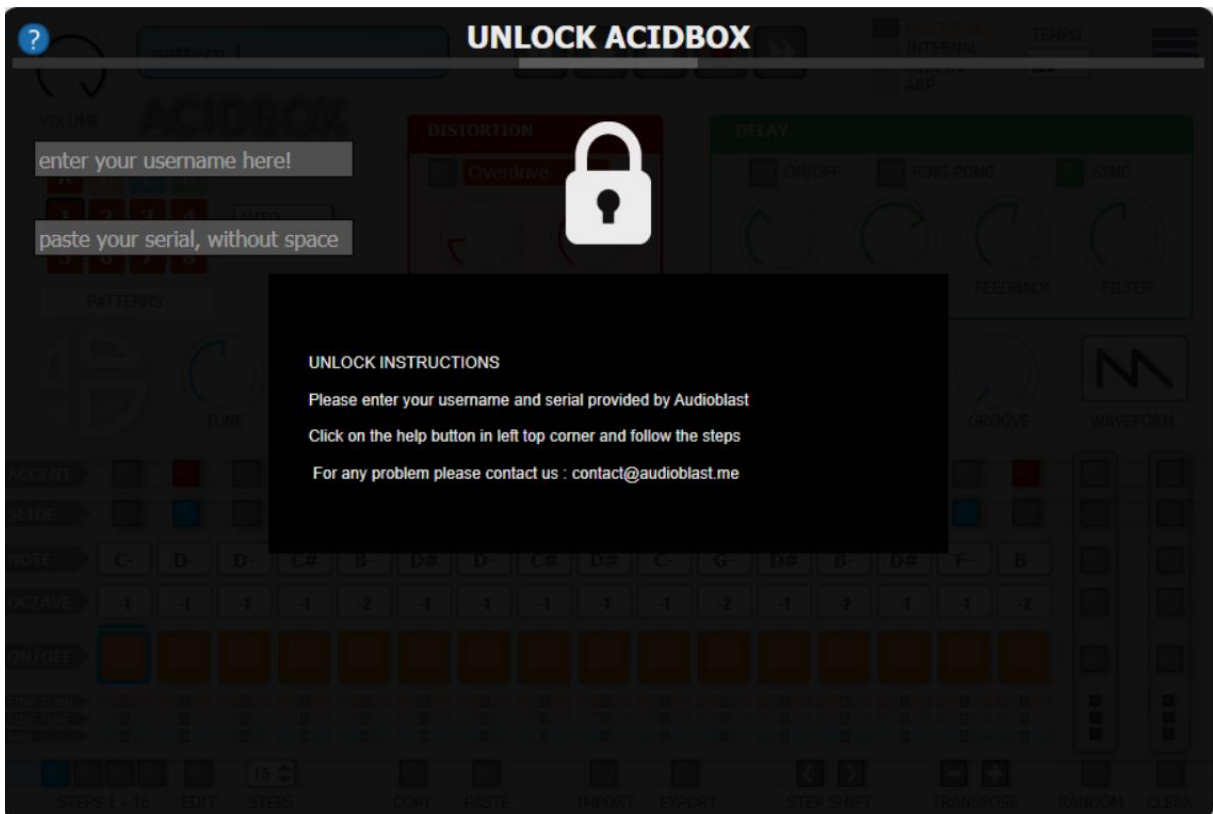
?

UNLOCK ACIDBOX

pattern 1

INTERPOL

TEMPO

ARP

VOLUME

ACIDBOX

DISTORTION

DELAY

enter your username here!

Overdrive

ON/OFF

PING PONG

SYNC

paste your serial, without space

PATTERNS

FEEDBACK

FILTER

UNLOCK INSTRUCTIONS

Please enter your username and serial provided by Audioblast

Click on the help button in left top corner and follow the steps

For any problem please contact us : contact@audioblast.me

TUNE

GROOVE

WAVEFORM

ACCENT

SLIDE

NOTE

C- D- D- C# B- D# D- C# D# C- G- D# B- D# F- B-

OCTAVE

-1 -1 -1 -1 -2 -1 -1 -1 -1 -1 -2 -1 -2 -1 -1 -2

ON/OFF

STEPS 1 - 16

EDIT

16

STEPS

COPY

PASTE

IMPORT

EXPORT

STEP SHIFT

TRANSPOSE

RANDOM

CLEAR